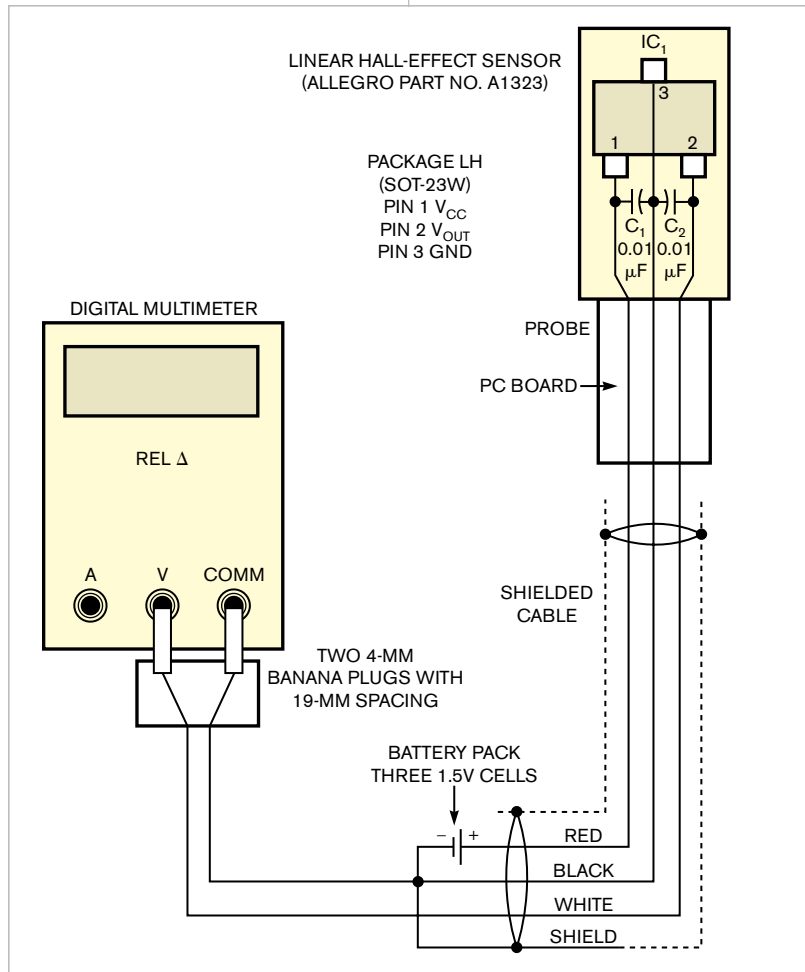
LINEAR HALL-EFFECT SENSOR
(ALLEGRO PART NO. A1323)

$IC_1$

3

1

2

PACKAGE LH
(SOT-23W)
PIN 1 $V_{CC}$
PIN 2 $V_{OUT}$
PIN 3 GND

$C_1$
0.01
μF

$C_2$
0.01
μF

DIGITAL MULTIMETER

PROBE

PC BOARD

REL Δ

A

V

COMM

SHIELDED
CABLE

TWO 4-MM
BANANA PLUGS WITH
19-MM SPACING

BATTERY PACK
THREE 1.5V CELLS

–

+

RED

BLACK

WHITE

SHIELD